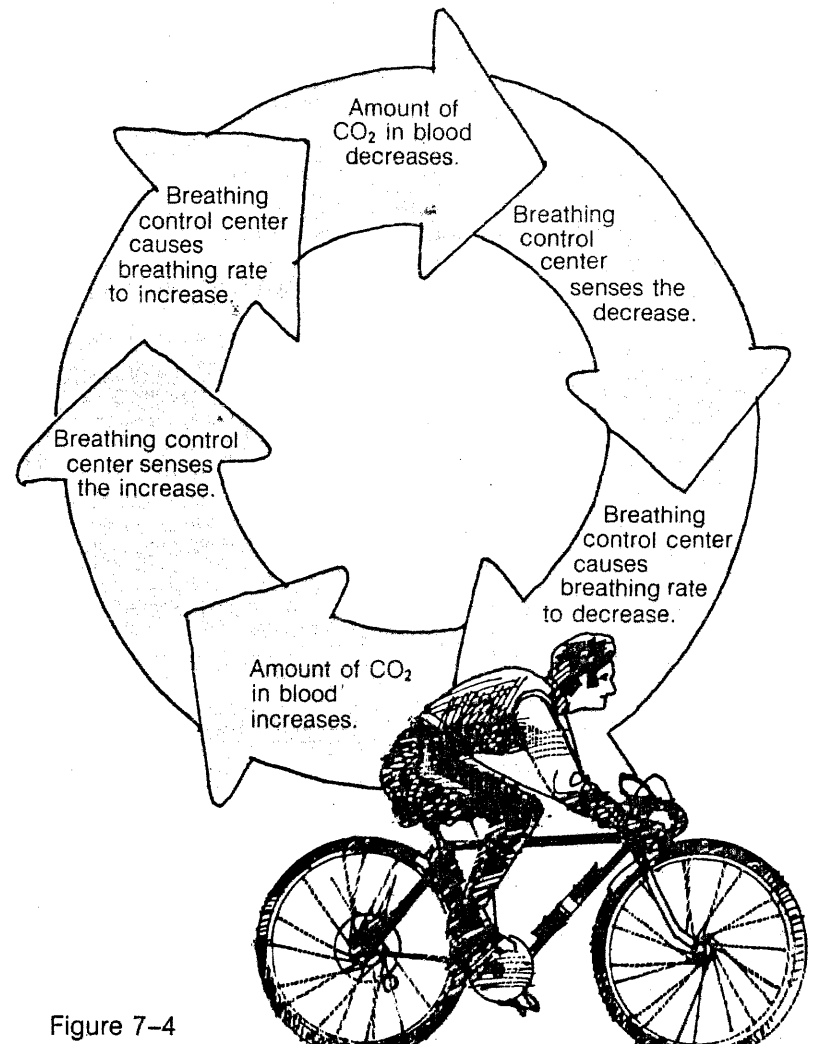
Amount of $CO_2$ in blood decreases.

Breathing control center senses the decrease.

Breathing control center causes breathing rate to decrease.

Amount of $CO_2$ in blood increases.

Breathing control center senses the increase.

Breathing control center causes breathing rate to increase.

Figure 7–4